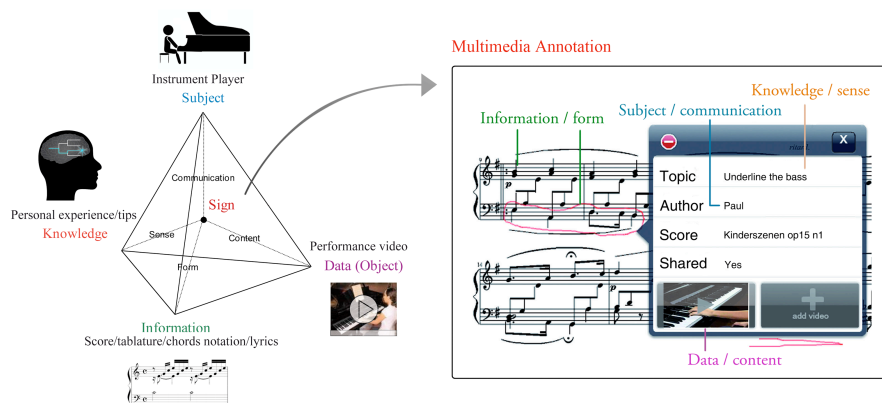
Instrument Player
Subject

Personal experience/tips
Knowledge

Communication
Sign
Sense
Content
Form

Performance video
Data (Object)

Information
Score/tablature/chords notation/lyrics

Multimedia Annotation

Knowledge / sense
Subject / communication
Information / form

X

| Topic | Underline the bass |
|---|---|
| Author | Paul |
| Score | Kinderszenen op15 n1 |
| Shared | Yes |

add video

Data / content